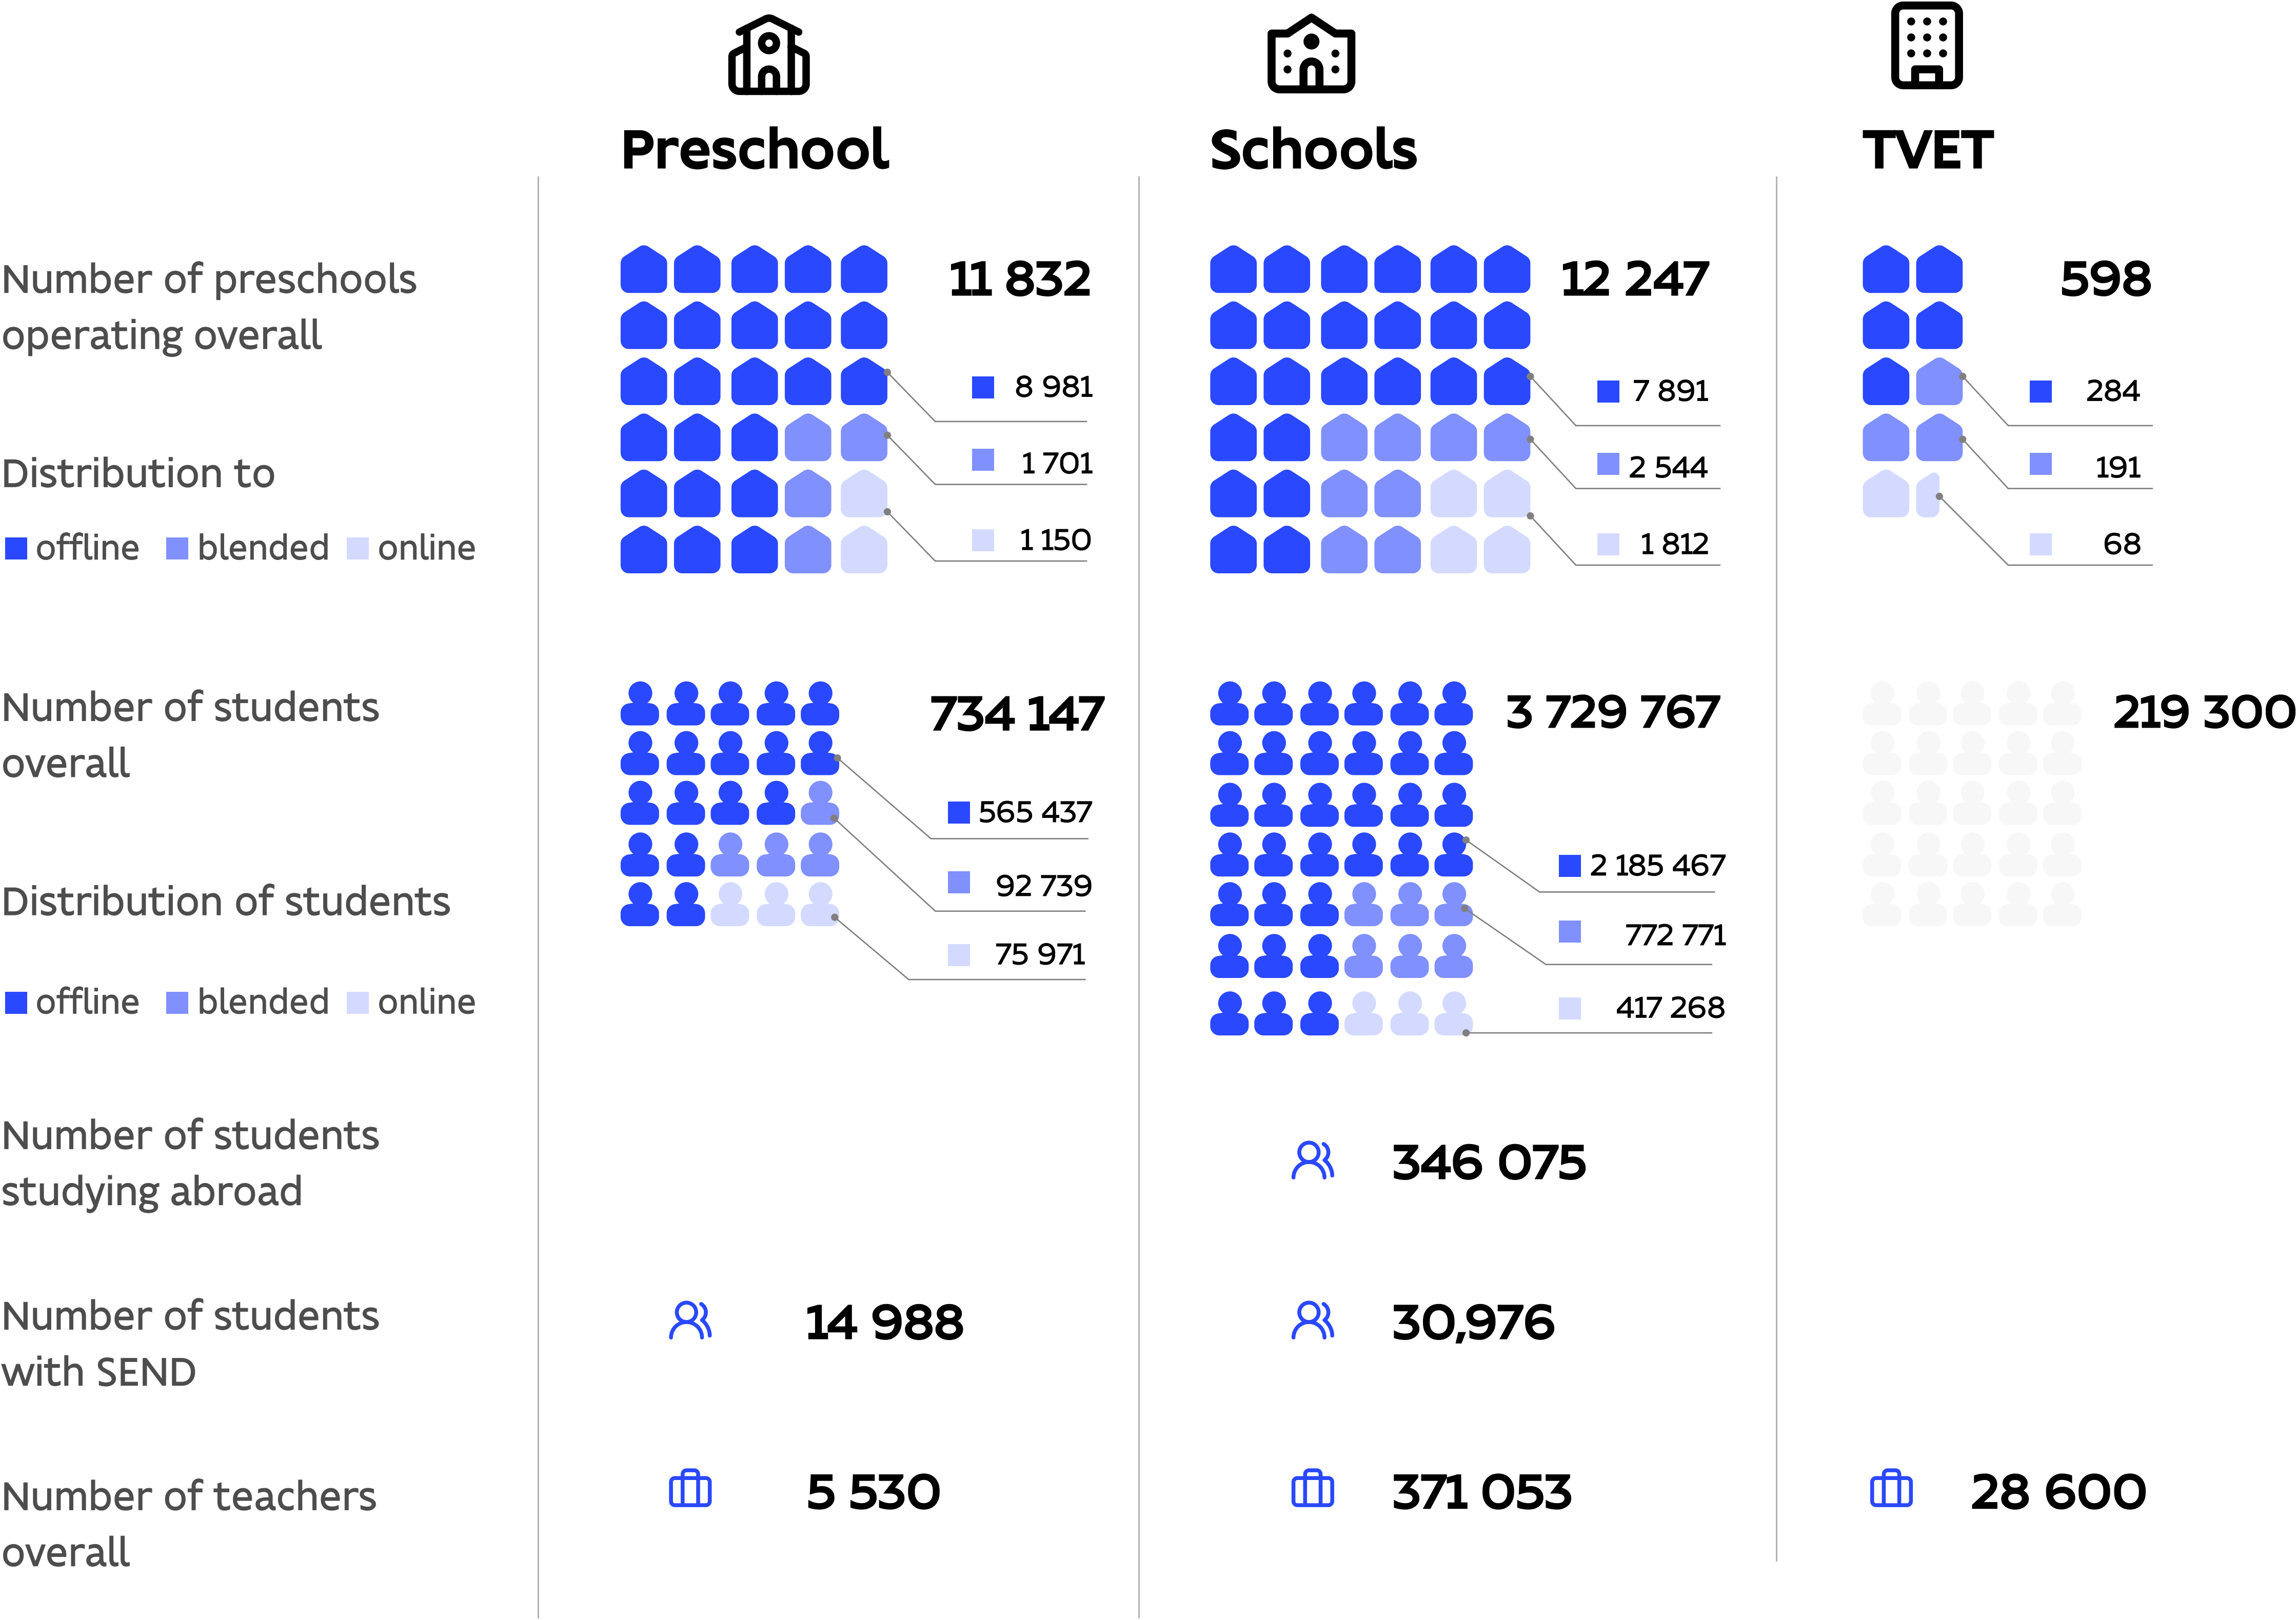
| | Preschool | Schools | TVET |
|---|---|---|---|
| Number of preschools operating overall | 11 832 | 12 247 | 598 |
| Distribution to ■ offline ■ blended ■ online | 8 981<br>1 701<br>1 150 | 7 891<br>2 544<br>1 812 | 284<br>191<br>68 |
| Number of students overall | 734 147 | 3 729 767 | 219 300 |
| Distribution of students ■ offline ■ blended ■ online | 565 437<br>92 739<br>75 971 | 2 185 467<br>772 771<br>417 268 | |
| Number of students studying abroad | | 346 075 | |
| Number of students with SEND | 14 988 | 30,976 | |
| Number of teachers overall | 5 530 | 371 053 | 28 600 |